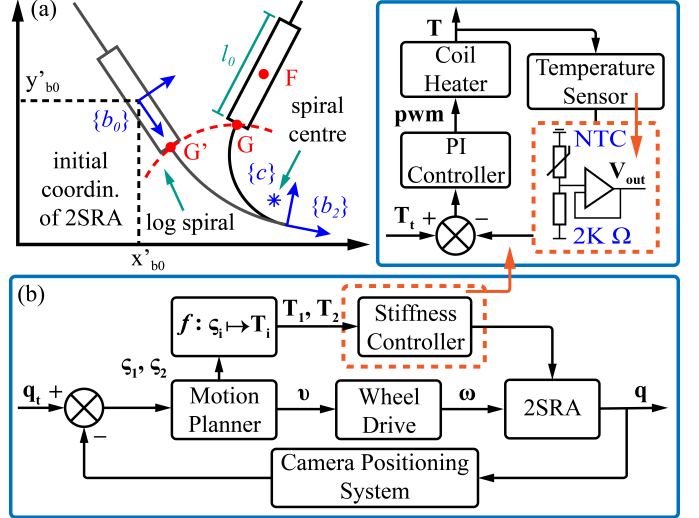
(a)

y'$_{b0}$

$\{b_0\}$

$l_0$

F

G'

G

spiral centre

initial coordin. of 2SRA

$\{c\}$

log spiral

$\{b_2\}$

x'$_{b0}$

T

Coil Heater

Temperature Sensor

pwm

NTC

PI Controller

$V_{out}$

$T_t$ +

−

2K Ω

(b)

$f: \varsigma_i \mapsto T_i$

$T_1, T_2$

Stiffness Controller

$\varsigma_1, \varsigma_2$

$q_t$ +

−

Motion Planner

υ

Wheel Drive

ω

2SRA

q

Camera Positioning System